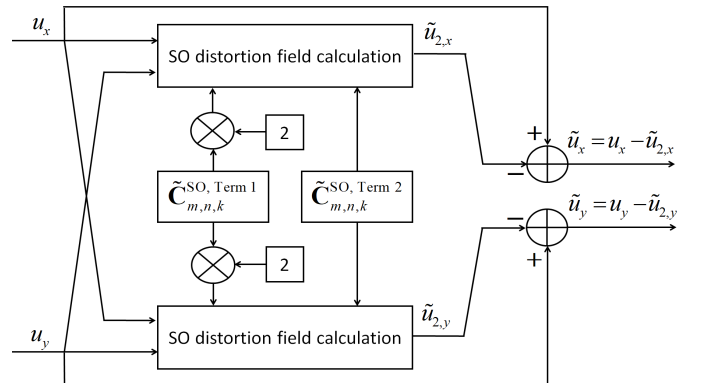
$u_x$

SO distortion field calculation

$\tilde{u}_{2,x}$

2

+

$\tilde{u}_x = u_x - \tilde{u}_{2,x}$

−

$\tilde{\mathbf{C}}_{m,n,k}^{\text{SO, Term 1}}$

$\tilde{\mathbf{C}}_{m,n,k}^{\text{SO, Term 2}}$

−

$\tilde{u}_y = u_y - \tilde{u}_{2,y}$

+

2

$u_y$

SO distortion field calculation

$\tilde{u}_{2,y}$